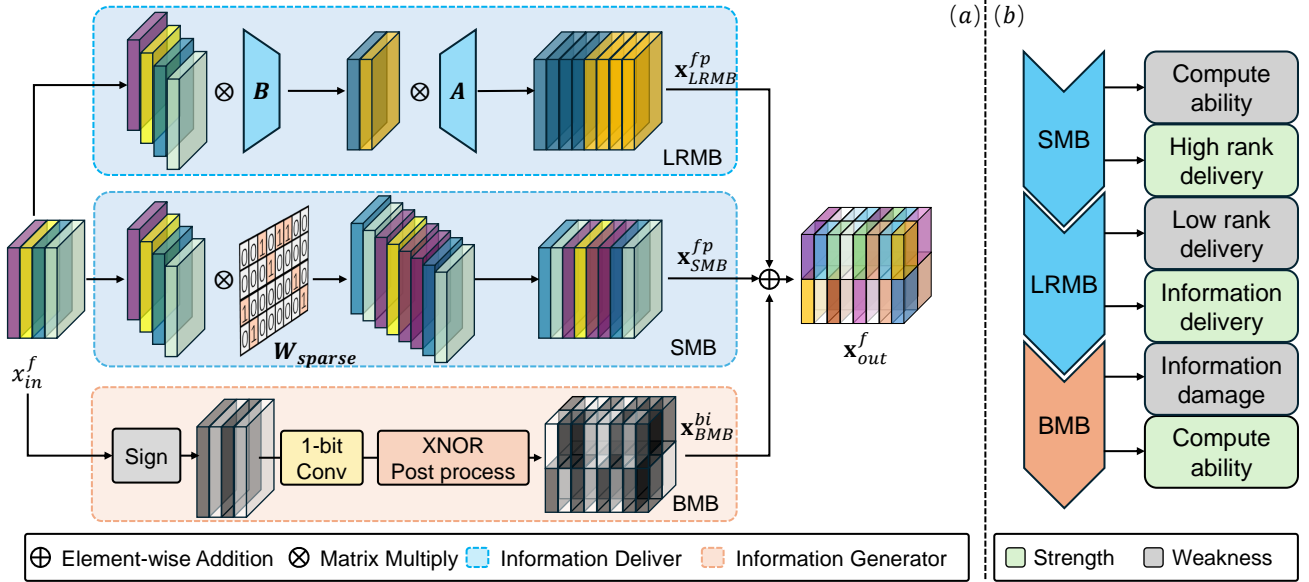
$\otimes$ $\boldsymbol{B}$ $\otimes$ $\boldsymbol{A}$ $\mathbf{x}_{LRMB}^{fp}$

LRMB

$x_{in}^{f}$

$\otimes$

0 0 1 0 1 0 0
0 0 0 1 0 0 1
1 0 0 0 0 1 0
0 1 0 0 0 0 1
1 0 0 1 0 0 0
0 1 0 0 0 1 0

$\boldsymbol{W}_{sparse}$

$\mathbf{x}_{SMB}^{fp}$

SMB

$\oplus$

$\mathbf{x}_{out}^{f}$

Sign

1-bit Conv

XNOR Post process

$\mathbf{x}_{BMB}^{bi}$

BMB

$(a)$

$(b)$

SMB

LRMB

BMB

Compute ability

High rank delivery

Low rank delivery

Information delivery

Information damage

Compute ability

$\oplus$ Element-wise Addition $\otimes$ Matrix Multiply Information Deliver Information Generator

Strength Weakness